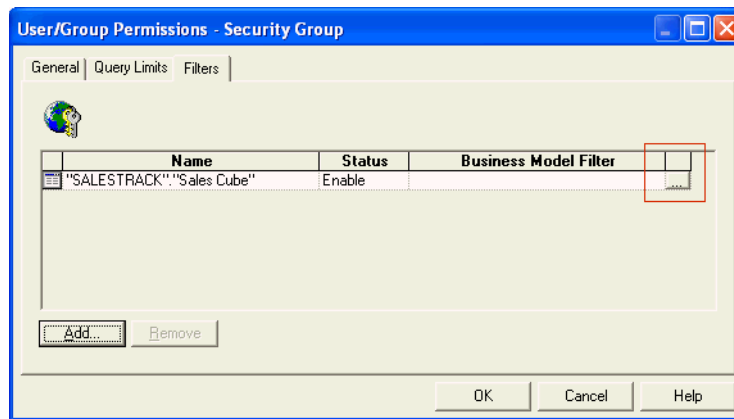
User/Group Permissions - Security Group

General | Query Limits | Filters

| Name | Status | Business Model Filter | |
|---|---|---|---|
| "SALESTRACK"."Sales Cube" | Enable | | ... |

Add... Remove

OK Cancel Help